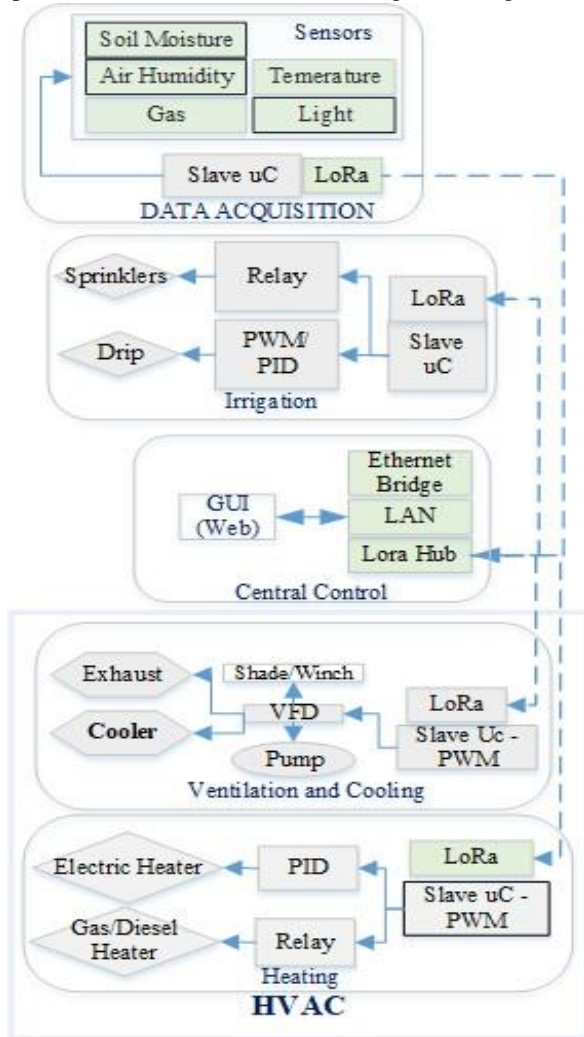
Soil Moisture
Sensors
Air Humidity
Temerature
Gas
Light
Slave uC
LoRa
DATA ACQUISITION

Sprinklers
Relay
LoRa
Drip
PWM/ PID
Slave uC
Irrigation

Ethernet Bridge
GUI (Web)
LAN
Lora Hub
Central Control

Exhaust
Shade/Winch
Cooler
VFD
LoRa
Pump
Slave Uc - PWM
Ventilation and Cooling

Electric Heater
PID
LoRa
Slave uC - PWM
Gas/Diesel Heater
Relay
Heating
HVAC